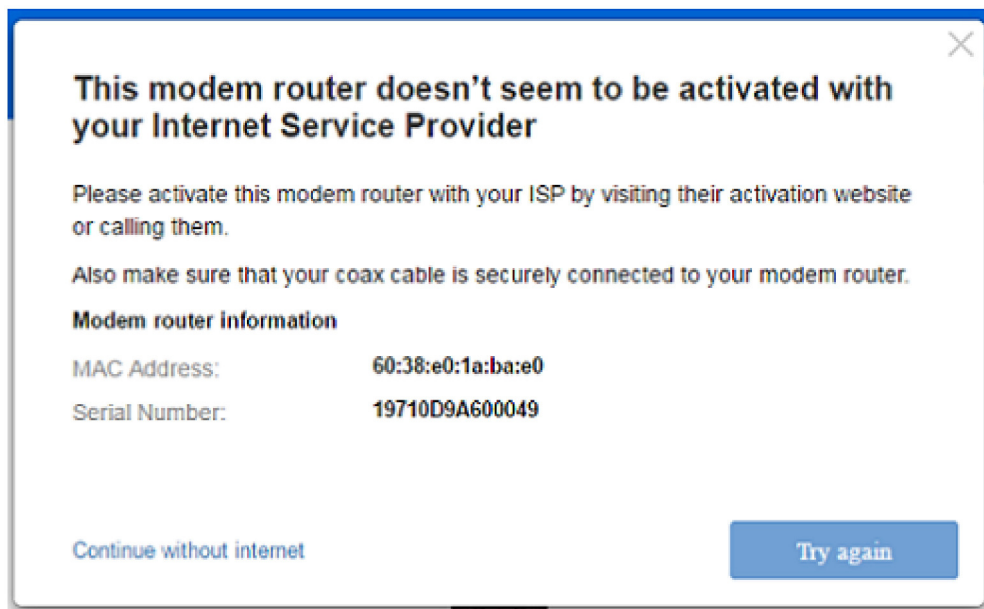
This modem router doesn’t seem to be activated with your Internet Service Provider

Please activate this modem router with your ISP by visiting their activation website or calling them.

Also make sure that your coax cable is securely connected to your modem router.

Modem router information

| | |
|---|---|
| MAC Address: | 60:38:e0:1a:ba:e0 |
| Serial Number: | 19710D9A600049 |

Continue without internet

Try again